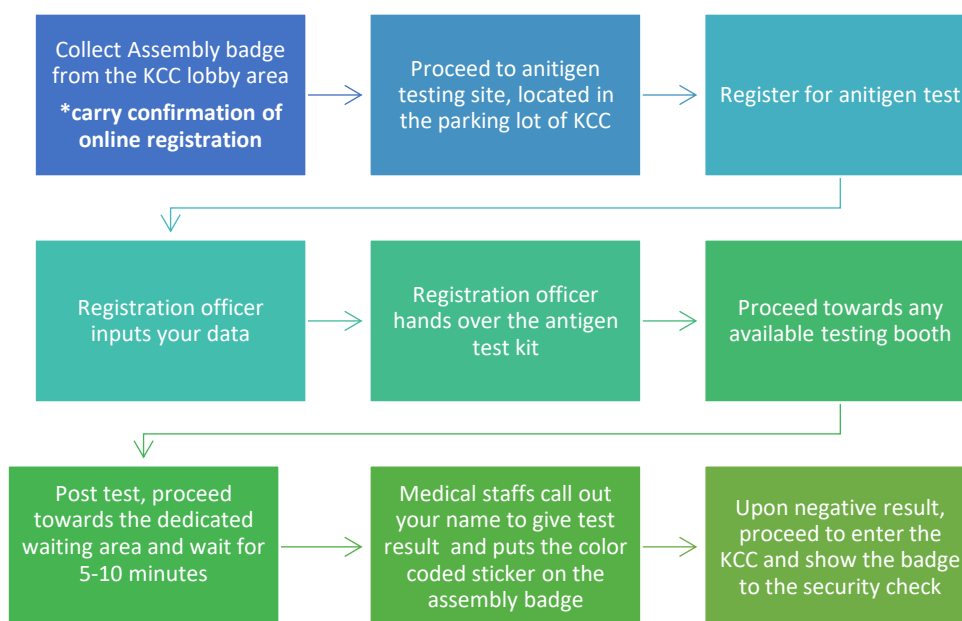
Collect Assembly badge from the KCC lobby area
*carry confirmation of online registration

Proceed to anitigen testing site, located in the parking lot of KCC

Register for anitigen test

Registration officer inputs your data

Registration officer hands over the antigen test kit

Proceed towards any available testing booth

Post test, proceed towards the dedicated waiting area and wait for 5-10 minutes

Medical staffs call out your name to give test result and puts the color coded sticker on the assembly badge

Upon negative result, proceed to enter the KCC and show the badge to the security check